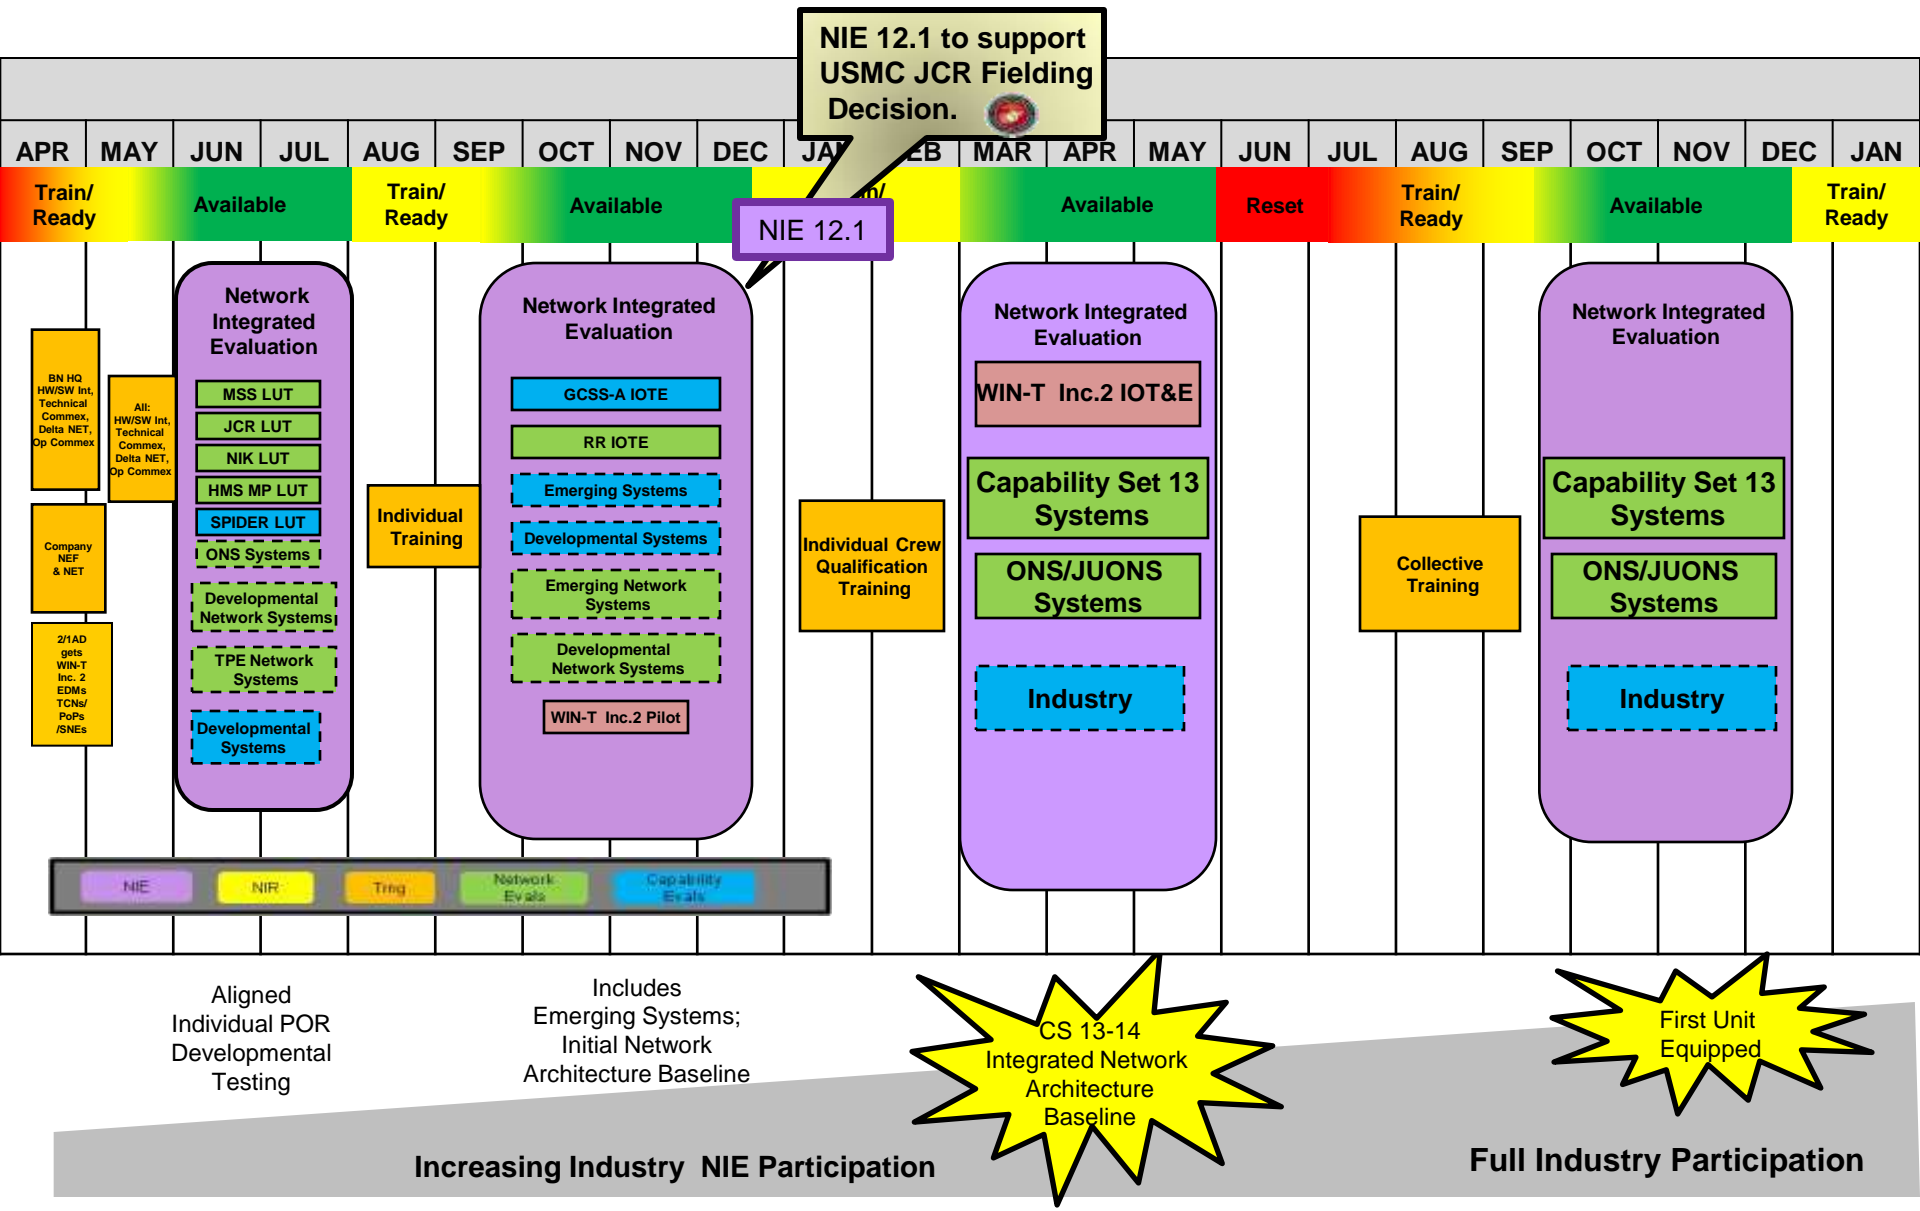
NIE 12.1 to support USMC JCR Fielding Decision.

APR MAY JUN JUL AUG SEP OCT NOV DEC JA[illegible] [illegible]EB MAR APR MAY JUN JUL AUG SEP OCT NOV DEC JAN

Train/ Ready | Available | Train/ Ready | Available | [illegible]n/ | Available | Reset | Train/ Ready | Available | Train/ Ready

NIE 12.1

BN HQ HW/SW Int, Technical Commex, Delta NET, Op Commex

All: HW/SW Int, Technical Commex, Delta NET, Op Commex

Company NEF & NET

2/1AD gets WIN-T Inc. 2 EDMs TCNs/ PoPs /SNEs

Network Integrated Evaluation
MSS LUT
JCR LUT
NIK LUT
HMS MP LUT
SPIDER LUT
ONS Systems
Developmental Network Systems
TPE Network Systems
Developmental Systems

Individual Training

Network Integrated Evaluation
GCSS-A IOTE
RR IOTE
Emerging Systems
Developmental Systems
Emerging Network Systems
Developmental Network Systems
WIN-T Inc.2 Pilot

Individual Crew Qualification Training

Network Integrated Evaluation
WIN-T Inc.2 IOT&E
Capability Set 13 Systems
ONS/JUONS Systems
Industry

Collective Training

Network Integrated Evaluation
Capability Set 13 Systems
ONS/JUONS Systems
Industry

NIE NIR Trng Network Evals Capability Evals

Aligned Individual POR Developmental Testing

Includes Emerging Systems; Initial Network Architecture Baseline

CS 13-14 Integrated Network Architecture Baseline

First Unit Equipped

Increasing Industry NIE Participation

Full Industry Participation